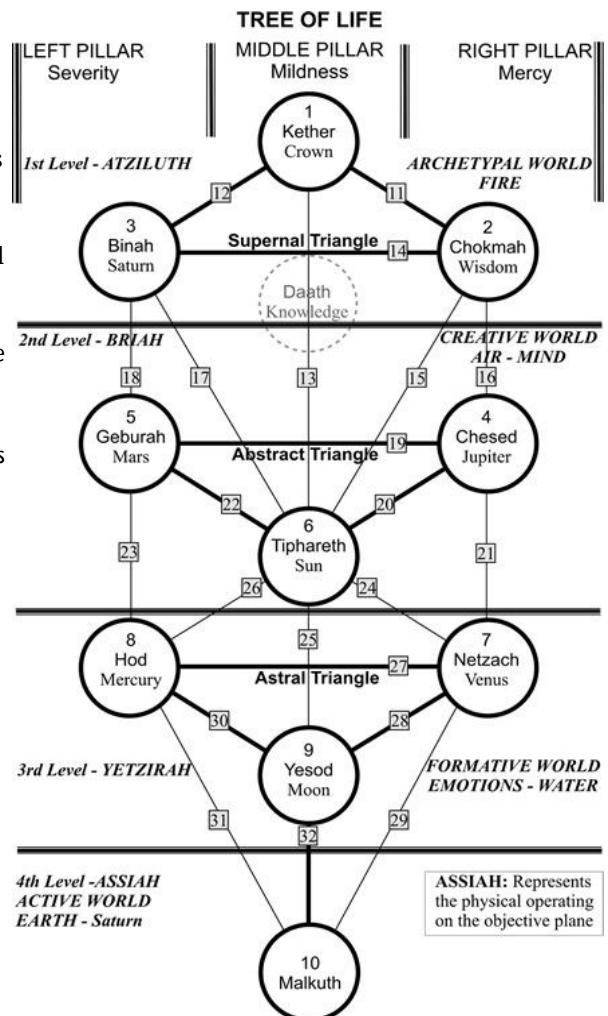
TREE OF LIFE

LEFT PILLAR
Severity

MIDDLE PILLAR
Mildness

RIGHT PILLAR
Mercy

1st Level - ATZILUTH

ARCHETYPAL WORLD
FIRE

1
Kether
Crown

12

11

3
Binah
Saturn

Supernal Triangle

14

2
Chokmah
Wisdom

Daath
Knowledge

2nd Level - BRIAH

CREATIVE WORLD
AIR - MIND

18

17

13

15

16

5
Geburah
Mars

Abstract Triangle

19

4
Chesed
Jupiter

22

20

23

6
Tiphareth
Sun

21

26

24

25

8
Hod
Mercury

Astral Triangle

27

7
Netzach
Venus

30

28

9
Yesod
Moon

3rd Level - YETZIRAH

FORMATIVE WORLD
EMOTIONS - WATER

31

32

29

4th Level -ASSIAH
ACTIVE WORLD
EARTH - Saturn

ASSIAH: Represents the physical operating on the objective plane

10
Malkuth